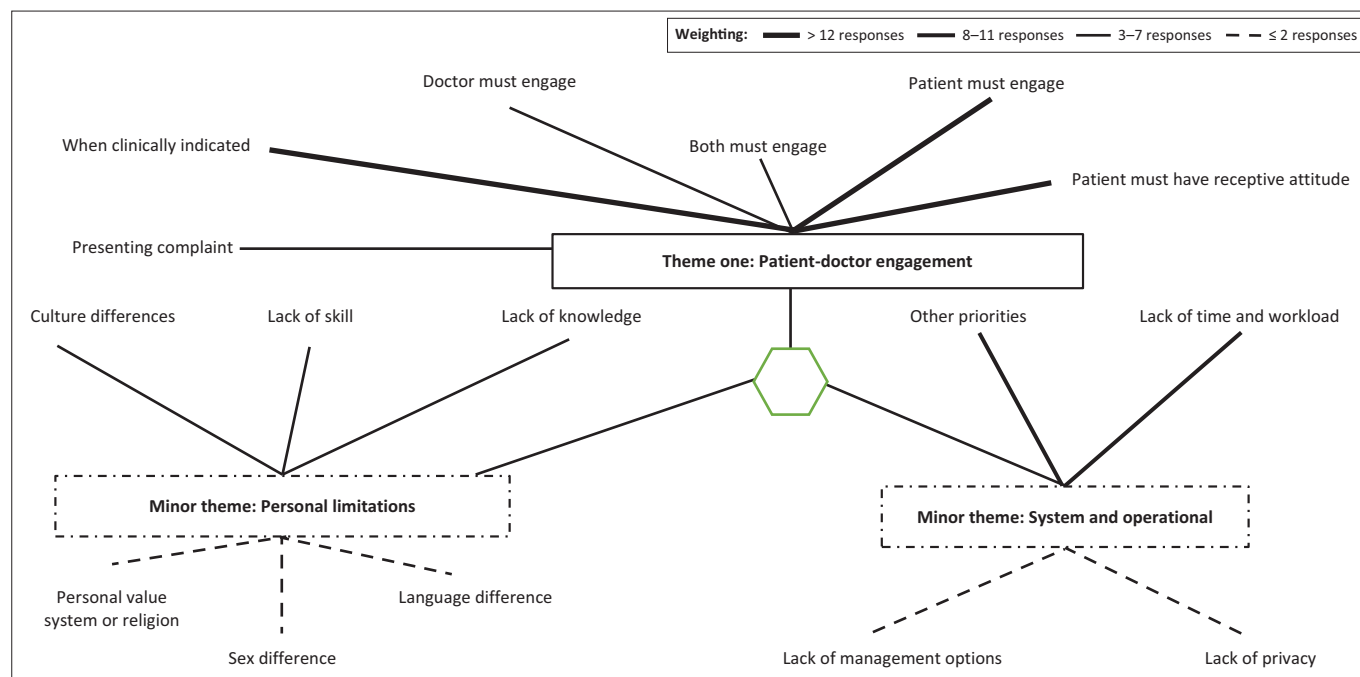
Weighting: > 12 responses 8–11 responses 3–7 responses ≤ 2 responses

Doctor must engage

Patient must engage

When clinically indicated

Both must engage

Patient must have receptive attitude

Presenting complaint

Theme one: Patient-doctor engagement

Culture differences

Lack of skill

Lack of knowledge

Other priorities

Lack of time and workload

Minor theme: Personal limitations

Minor theme: System and operational

Personal value system or religion

Language difference

Sex difference

Lack of management options

Lack of privacy